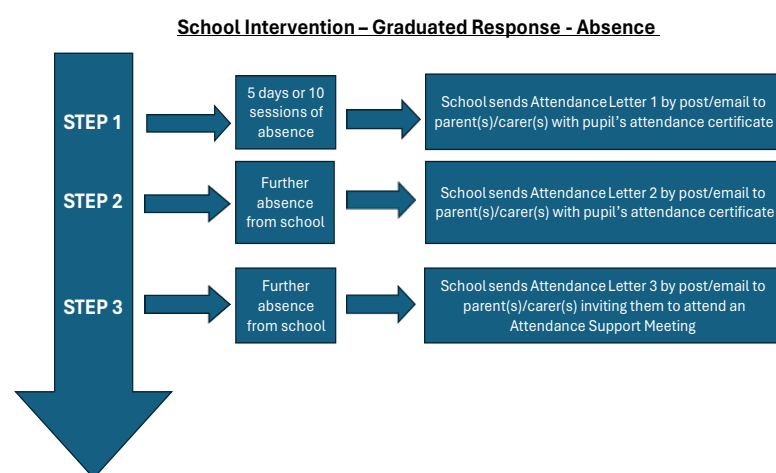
School Intervention – Graduated Response - Absence

STEP 1

5 days or 10 sessions of absence

School sends Attendance Letter 1 by post/email to parent(s)/carer(s) with pupil's attendance certificate

STEP 2

Further absence from school

School sends Attendance Letter 2 by post/email to parent(s)/carer(s) with pupil's attendance certificate

STEP 3

Further absence from school

School sends Attendance Letter 3 by post/email to parent(s)/carer(s) inviting them to attend an Attendance Support Meeting